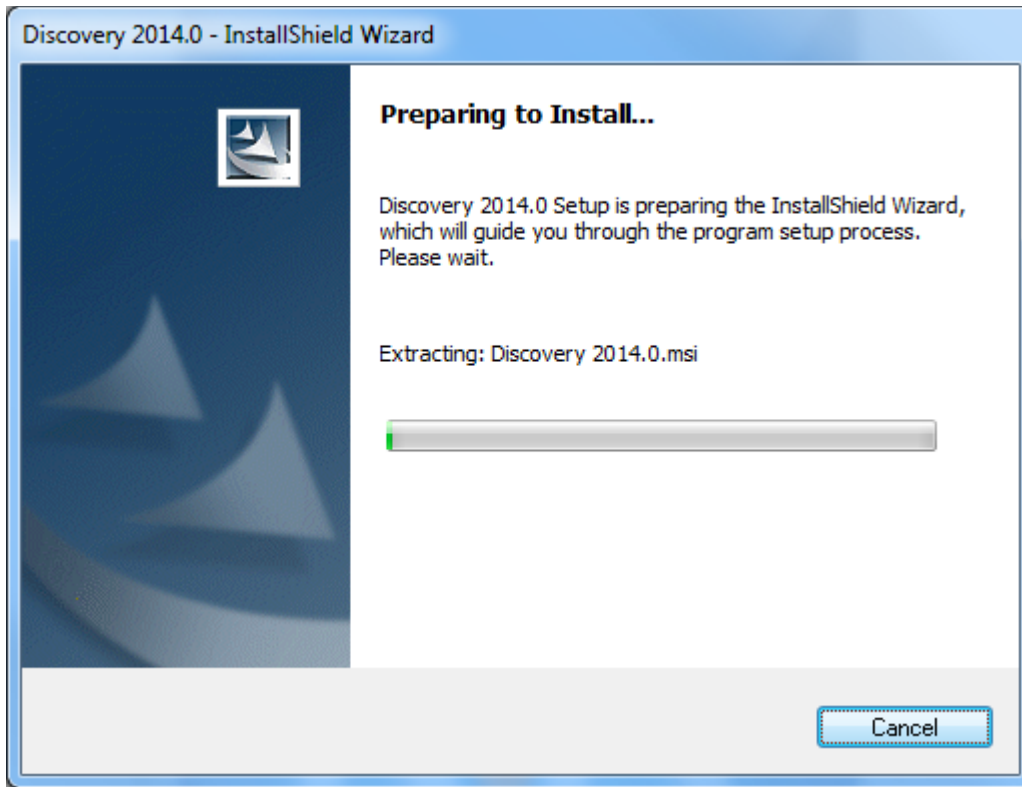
Discovery 2014.0 - InstallShield Wizard

Preparing to Install...

Discovery 2014.0 Setup is preparing the InstallShield Wizard, which will guide you through the program setup process. Please wait.

Extracting: Discovery 2014.0.msi

Cancel